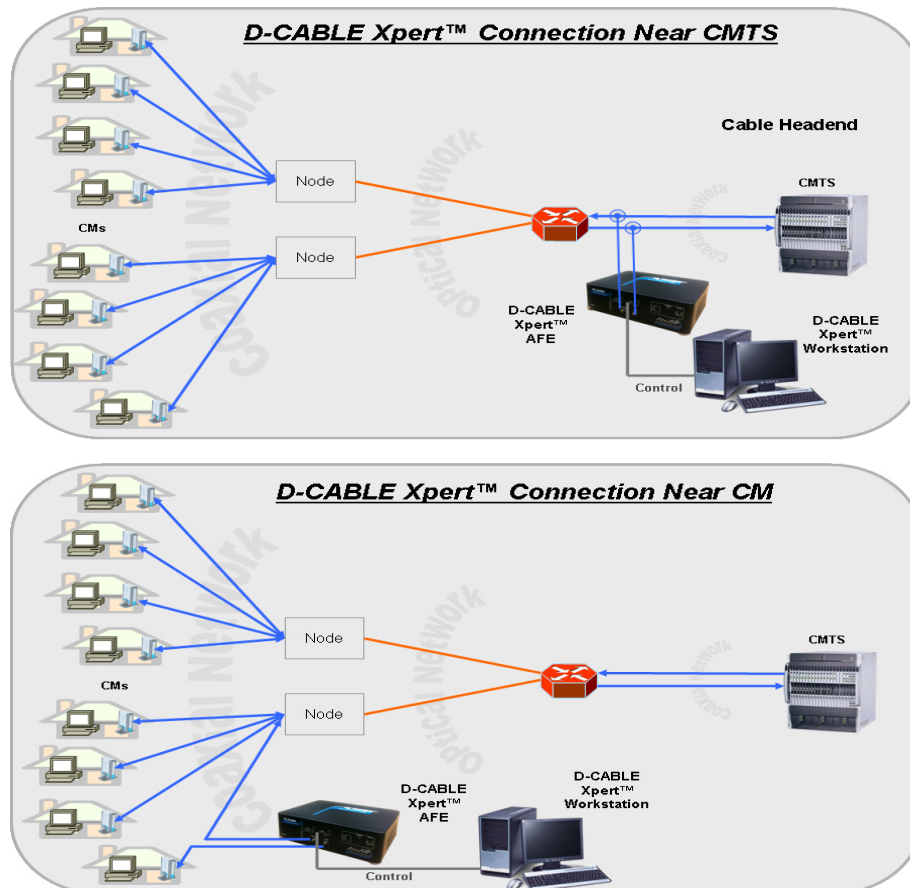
D-CABLE Xpert™ Connection Near CMTS

Cable Headend

CMTS

CMs

Node

Node

Coaxial Network

Optical Network

Coaxial Network

D-CABLE Xpert™ AFE

D-CABLE Xpert™ Workstation

Control

D-CABLE Xpert™ Connection Near CM

CMTS

CMs

Node

Node

Coaxial Network

Optical Network

Coaxial Network

D-CABLE Xpert™ AFE

D-CABLE Xpert™ Workstation

Control